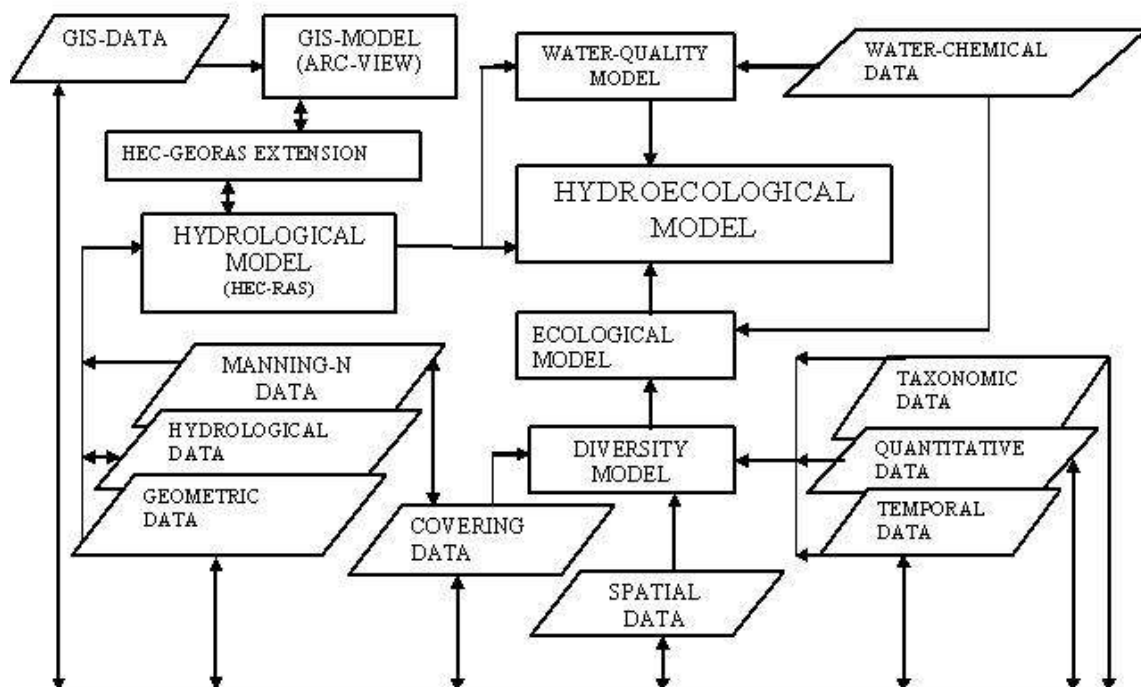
GIS-DATA

GIS-MODEL (ARC-VIEW)

WATER-QUALITY MODEL

WATER-CHEMICAL DATA

HEC-GEORAS EXTENSION

HYDROECOLOGICAL MODEL

HYDROLOGICAL MODEL (HEC-RAS)

ECOLOGICAL MODEL

MANNING-N DATA

HYDROLOGICAL DATA

GEOMETRIC DATA

TAXONOMIC DATA

QUANTITATIVE DATA

TEMPORAL DATA

DIVERSITY MODEL

COVERING DATA

SPATIAL DATA